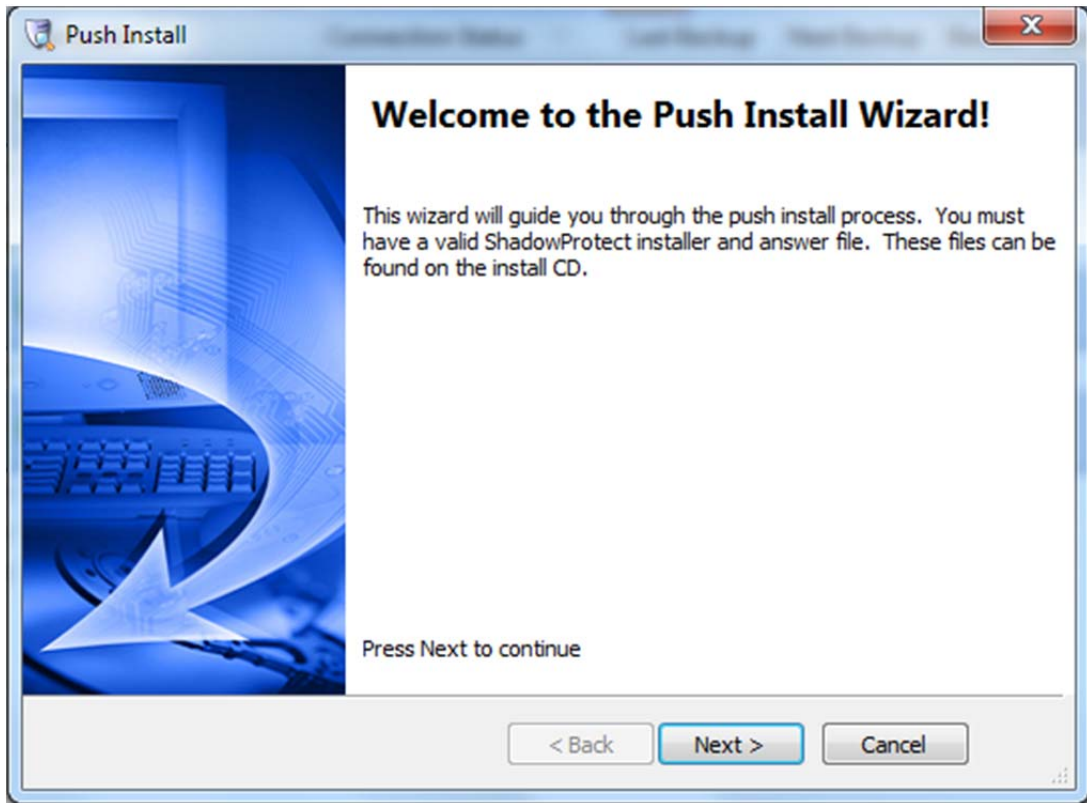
Push Install

Welcome to the Push Install Wizard!

This wizard will guide you through the push install process. You must have a valid ShadowProtect installer and answer file. These files can be found on the install CD.

Press Next to continue

< Back

Next >

Cancel